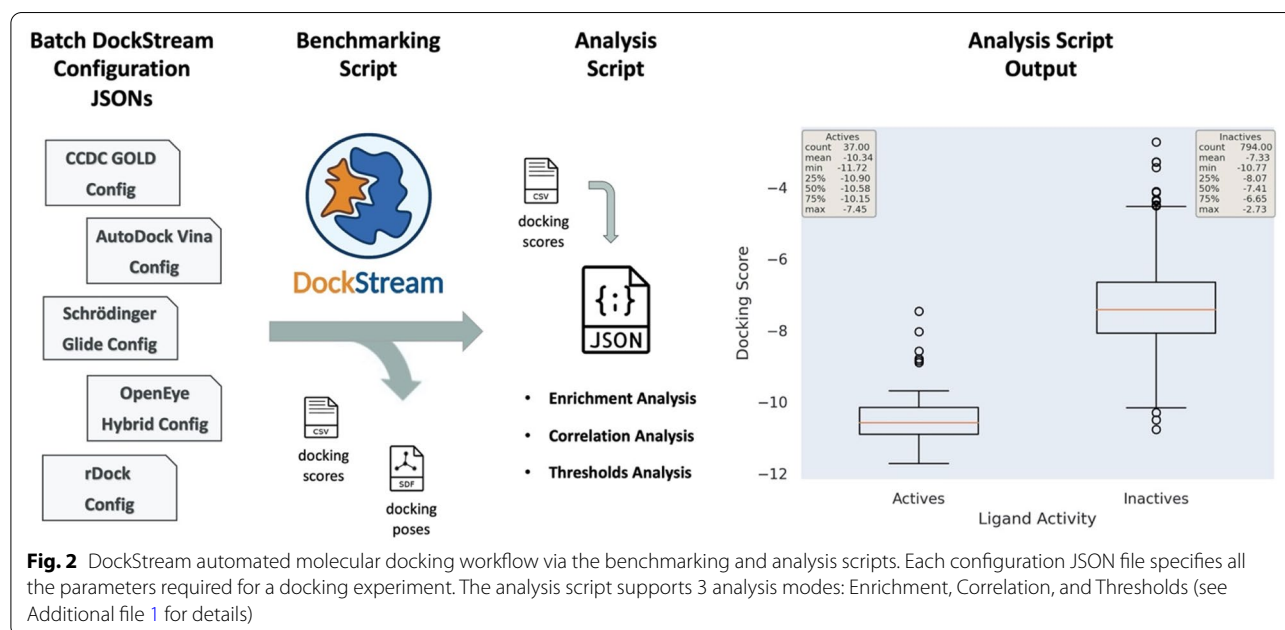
Batch DockStream Configuration JSONs

Benchmarking Script

Analysis Script

Analysis Script Output

CCDC GOLD Config

AutoDock Vina Config

Schrödinger Glide Config

OpenEye Hybrid Config

rDock Config

DockStream

CSV
docking scores

SDF
docking poses

CSV
docking scores

{;}
JSON

• Enrichment Analysis
• Correlation Analysis
• Thresholds Analysis

| Actives | |
|---|---|
| count | 37.00 |
| mean | -10.34 |
| min | -11.72 |
| 25% | -10.90 |
| 50% | -10.58 |
| 75% | -10.15 |
| max | -7.45 |

| Inactives | |
|---|---|
| count | 794.00 |
| mean | -7.33 |
| min | -10.77 |
| 25% | -8.07 |
| 50% | -7.41 |
| 75% | -6.65 |
| max | -2.73 |

Docking Score

−4
−6
−8
−10
−12

Actives
Inactives
Ligand Activity

**Fig. 2** DockStream automated molecular docking workflow via the benchmarking and analysis scripts. Each configuration JSON file specifies all the parameters required for a docking experiment. The analysis script supports 3 analysis modes: Enrichment, Correlation, and Thresholds (see Additional file 1 for details)